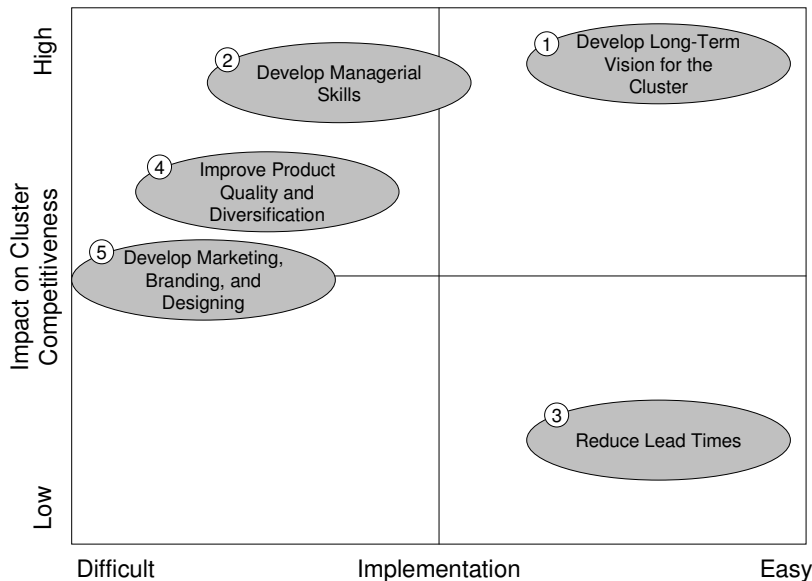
High

Impact on Cluster Competitiveness

Low

2 Develop Managerial Skills

1 Develop Long-Term Vision for the Cluster

4 Improve Product Quality and Diversification

5 Develop Marketing, Branding, and Designing

3 Reduce Lead Times

Difficult

Implementation

Easy